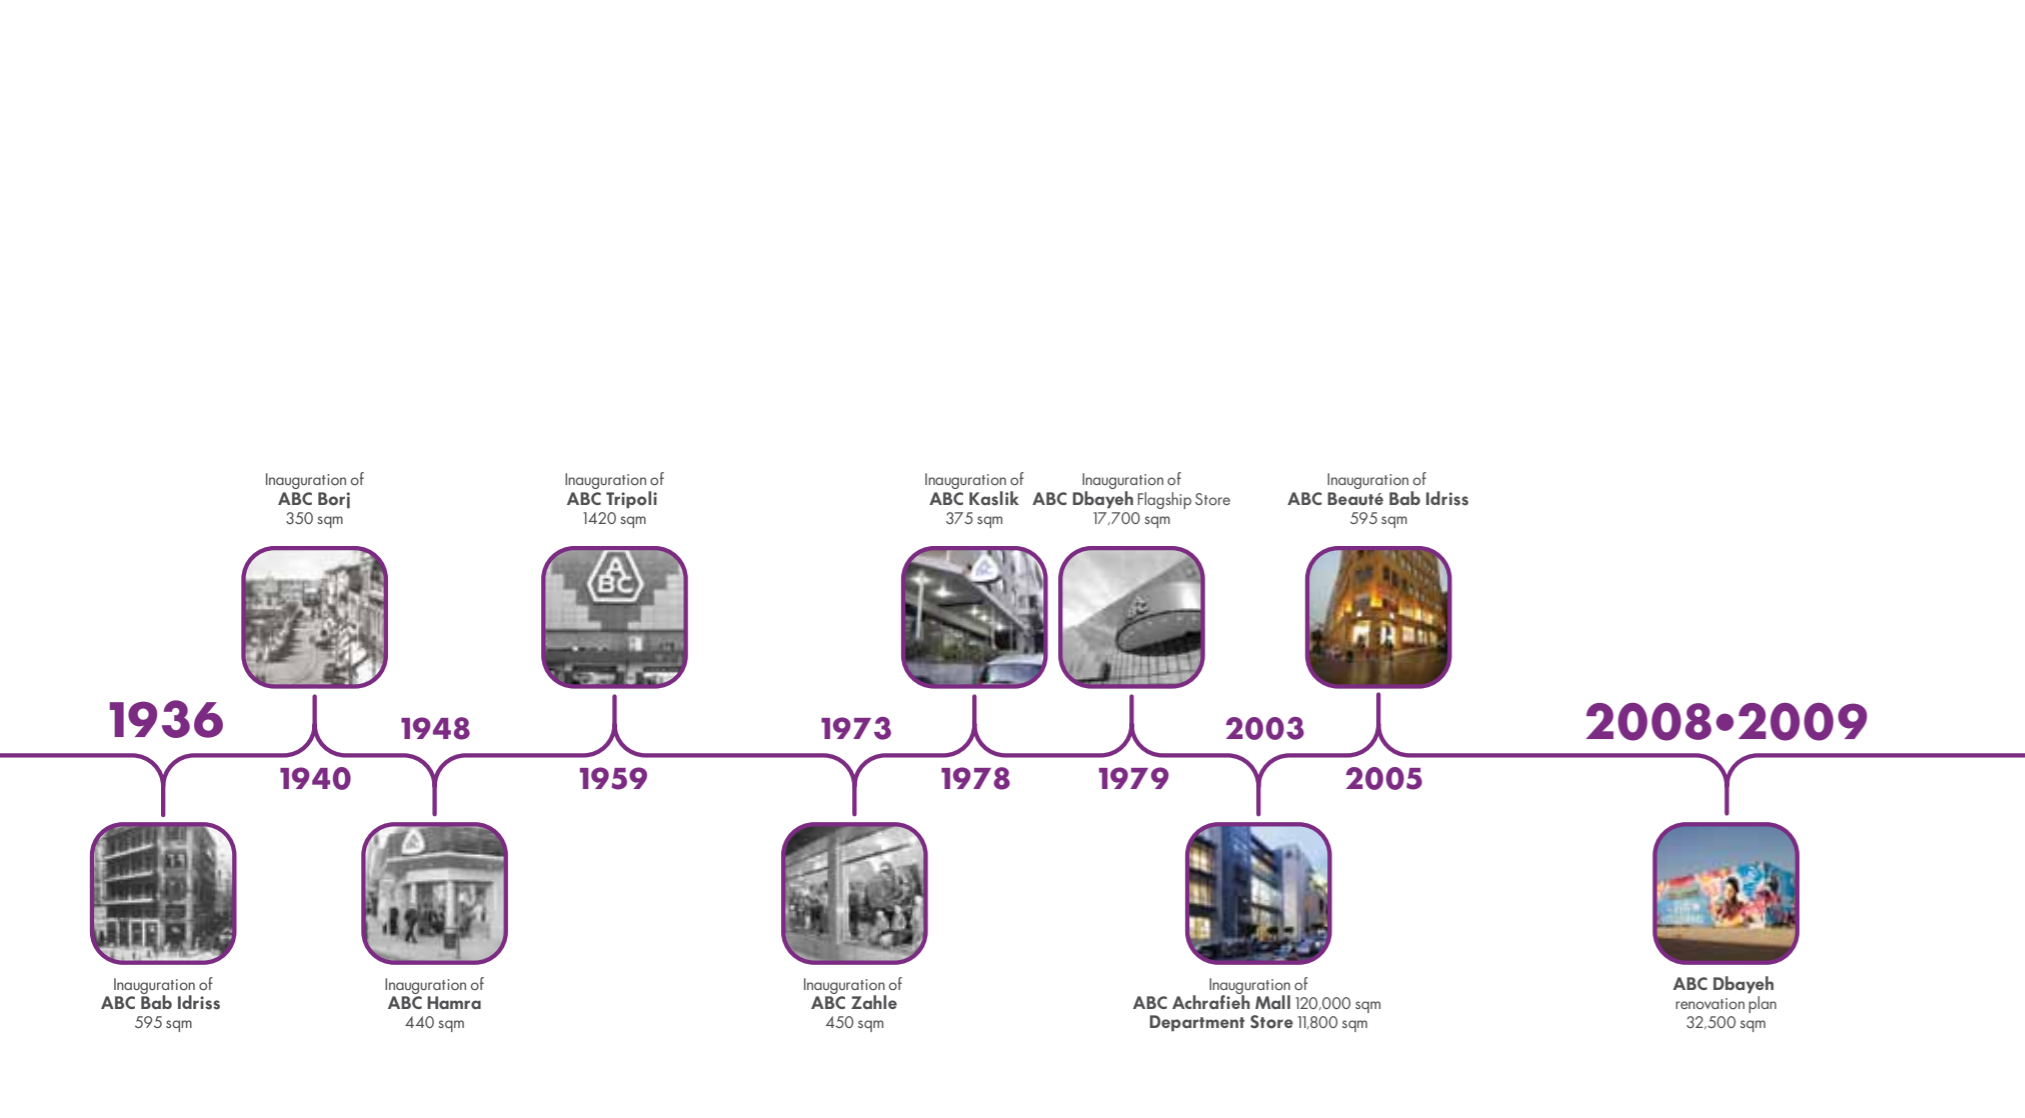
1936
Inauguration of
ABC Bab Idriss
595 sqm

1940
Inauguration of
ABC Borj
350 sqm

1948
Inauguration of
ABC Hamra
440 sqm

1959
Inauguration of
ABC Tripoli
1420 sqm

1973
Inauguration of
ABC Zahle
450 sqm

1978
Inauguration of
ABC Kaslik
375 sqm

1979
Inauguration of
ABC Dbayeh Flagship Store
17,700 sqm

2003
Inauguration of
ABC Achrafieh Mall 120,000 sqm
Department Store 11,800 sqm

2005
Inauguration of
ABC Beauté Bab Idriss
595 sqm

2008•2009
ABC Dbayeh
renovation plan
32,500 sqm